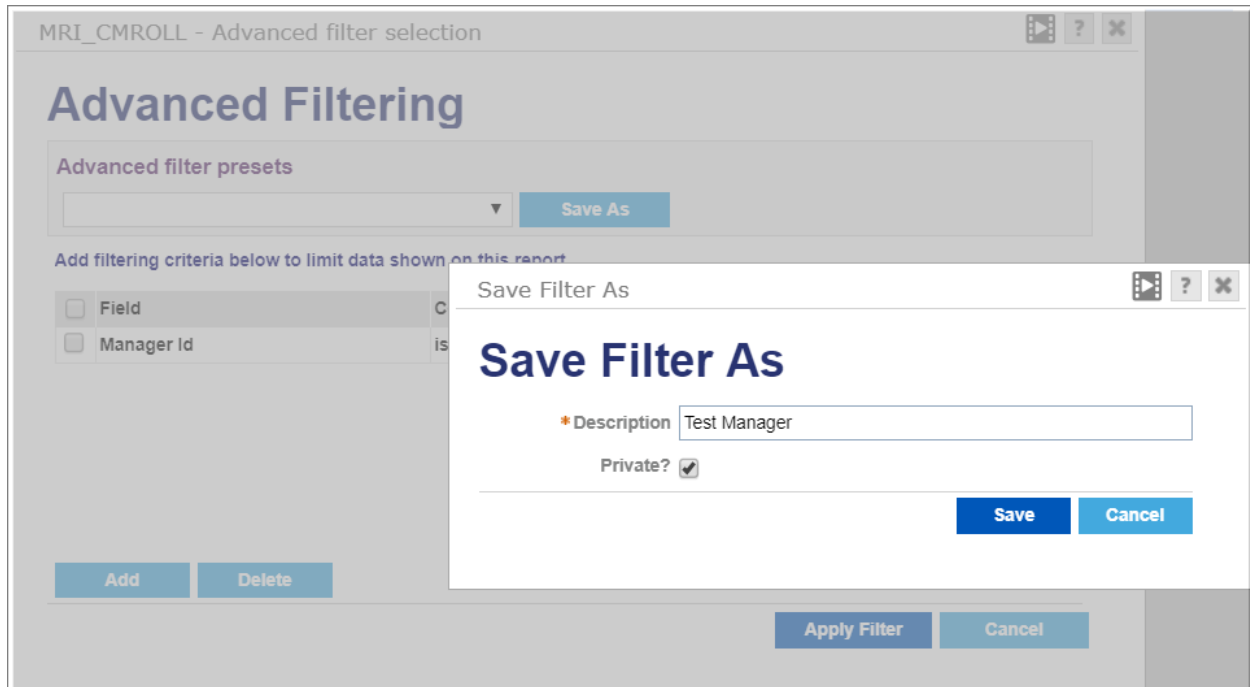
MRI_CMROLL - Advanced filter selection

?

Advanced Filtering

Advanced filter presets

Save As

Add filtering criteria below to limit data shown on this report

| Field | C |
|---|---|
| Manager Id | is |

Add Delete

Apply Filter Cancel

Save Filter As

?

Save Filter As

*Description Test Manager

Private?

Save Cancel